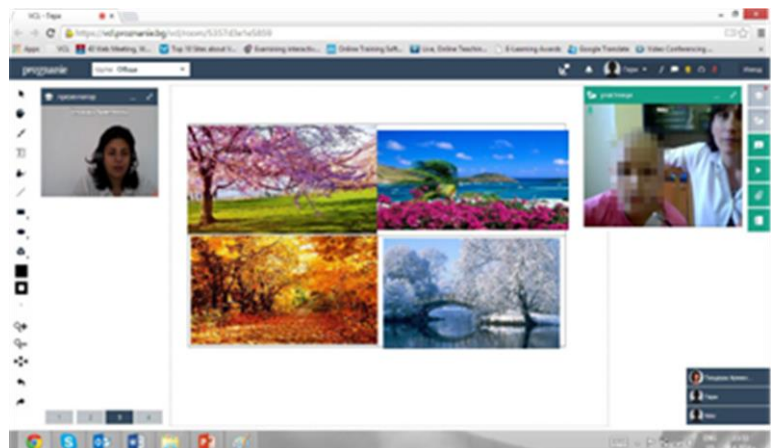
VCL - Тера

https://vcl.prosmanie.bg/vcl/room/5357d3e1e5859

Apps VCL 40 Web Meeting, V... Top 10 Sites about t... Exercising interactiv... Online Training Soft... Live, Online Teachin... E-Learning Awards Google Translate Video Conferencing...

prosmanie

Office

Тера

Изход

Тера

pupil image

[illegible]

1 2 3 4